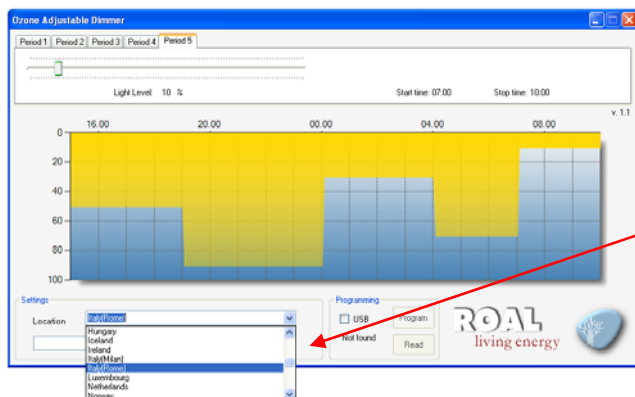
Ozone Adjustable Dimmer

Period 1 Period 2 Period 3 Period 4 Period 5

Light Level: 10 %

Start time: 07:00

Stop time: 10:00

v. 1.1

16.00 20.00 00.00 04.00 08.00

0
20
40
60
80
100

Settings

Location Italy(Rome)

Hungary
Iceland
Ireland
Italy(Milan)
Italy(Rome)
Luxembourg
Netherlands
Norway

Programming

USB

Not found

Program

Read

ROAL
living energy